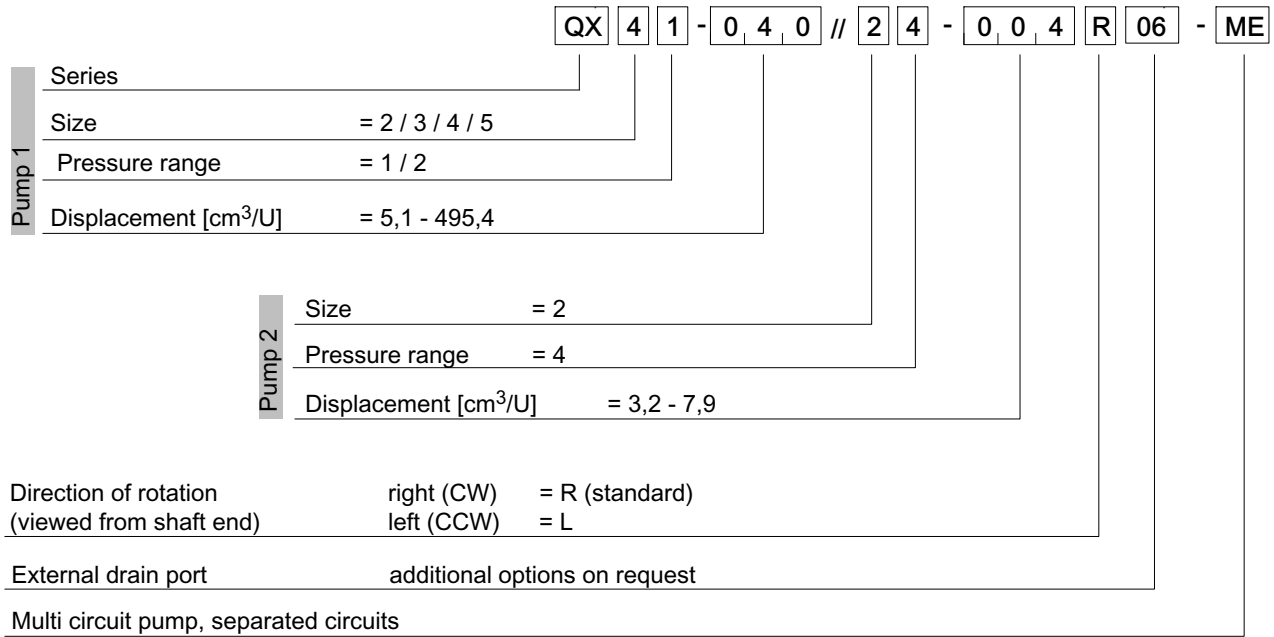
QX 4 1 - 0 4 0 // 2 4 - 0 0 4 R 06 - ME

Pump 1

Series

Size = 2 / 3 / 4 / 5

Pressure range = 1 / 2

Displacement [cm$^3$/U] = 5,1 - 495,4

Pump 2

Size = 2

Pressure range = 4

Displacement [cm$^3$/U] = 3,2 - 7,9

Direction of rotation right (CW) = R (standard)
(viewed from shaft end) left (CCW) = L

External drain port additional options on request

Multi circuit pump, separated circuits